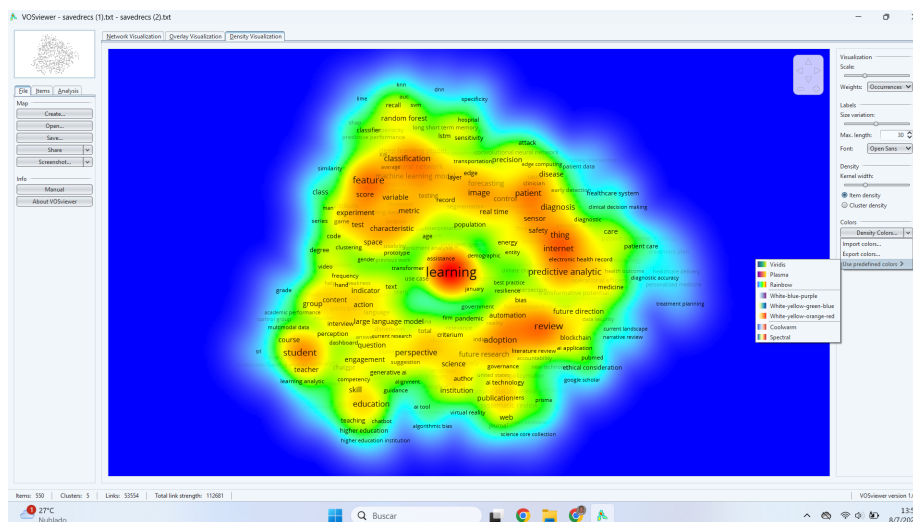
VOSviewer - savedrecs (1).txt - savedrecs (2).txt

Network Visualization | Overlay Visualization | Density Visualization

File | Items | Analysis

Map
Create...
Open...
Save...
Share
Screenshot...

Info
Manual
About VOSviewer

knn
time
svm
dnn
recall
specificity
random forest
hospital
classifier
lstm
sensitivity
attack
classification
transportation
precision
edge computing
patient data
similarity
machine learning model
layer
edge
disease
feature
forecasting
patient
class
score
variable
image
healthcare system
record
control
diagnosis
experiment
metric
real time
sensor
series
test
characteristic
population
diagnostic
code
space
safety
thing
care
degree
clustering
energy
internet
patient care
prototype
entity
electronic health record
video
transformer
learning
predictive analytic
frequency
demographic
diagnostic accuracy
hand
assistance
grade
text
use case
best practice
indicator
january
medicine
content
action
resilience
group
bias
treatment planning
government
future direction
firm
pandemic
automation
interview
large language model
review
multimodal data
perception
criterium
current landscape
dashboard
question
adoption
blockchain
narrative review
current research
course
student
perspective
future research
literature review
pubmed
engagement
suggestion
ai application
teacher
science
governance
ethical consideration
generative ai
author
learning analytic
competency
alignment
ai technology
google scholar
skill
institution
guidance
publication
education
prisma
ai tool
virtual reality
web
teaching
chatbot
higher education
algorithmic bias
science core collection
higher education institution

Visualization
Scale:
Weights: Occurrences
Labels
Size variation:
Max. length: 30
Font: Open Sans
Density
Kernel width:
Item density
Cluster density
Colors
Density Colors...
Import colors...
Export colors...
Use predefined colors >

Viridis
Plasma
Rainbow
White-blue-purple
White-yellow-green-blue
White-yellow-orange-red
Coolwarm
Spectral

Items: 550 | Clusters: 5 | Links: 53554 | Total link strength: 112681
VOSviewer version 1.

27°C
Nublado
Buscar
13:
8/7/20